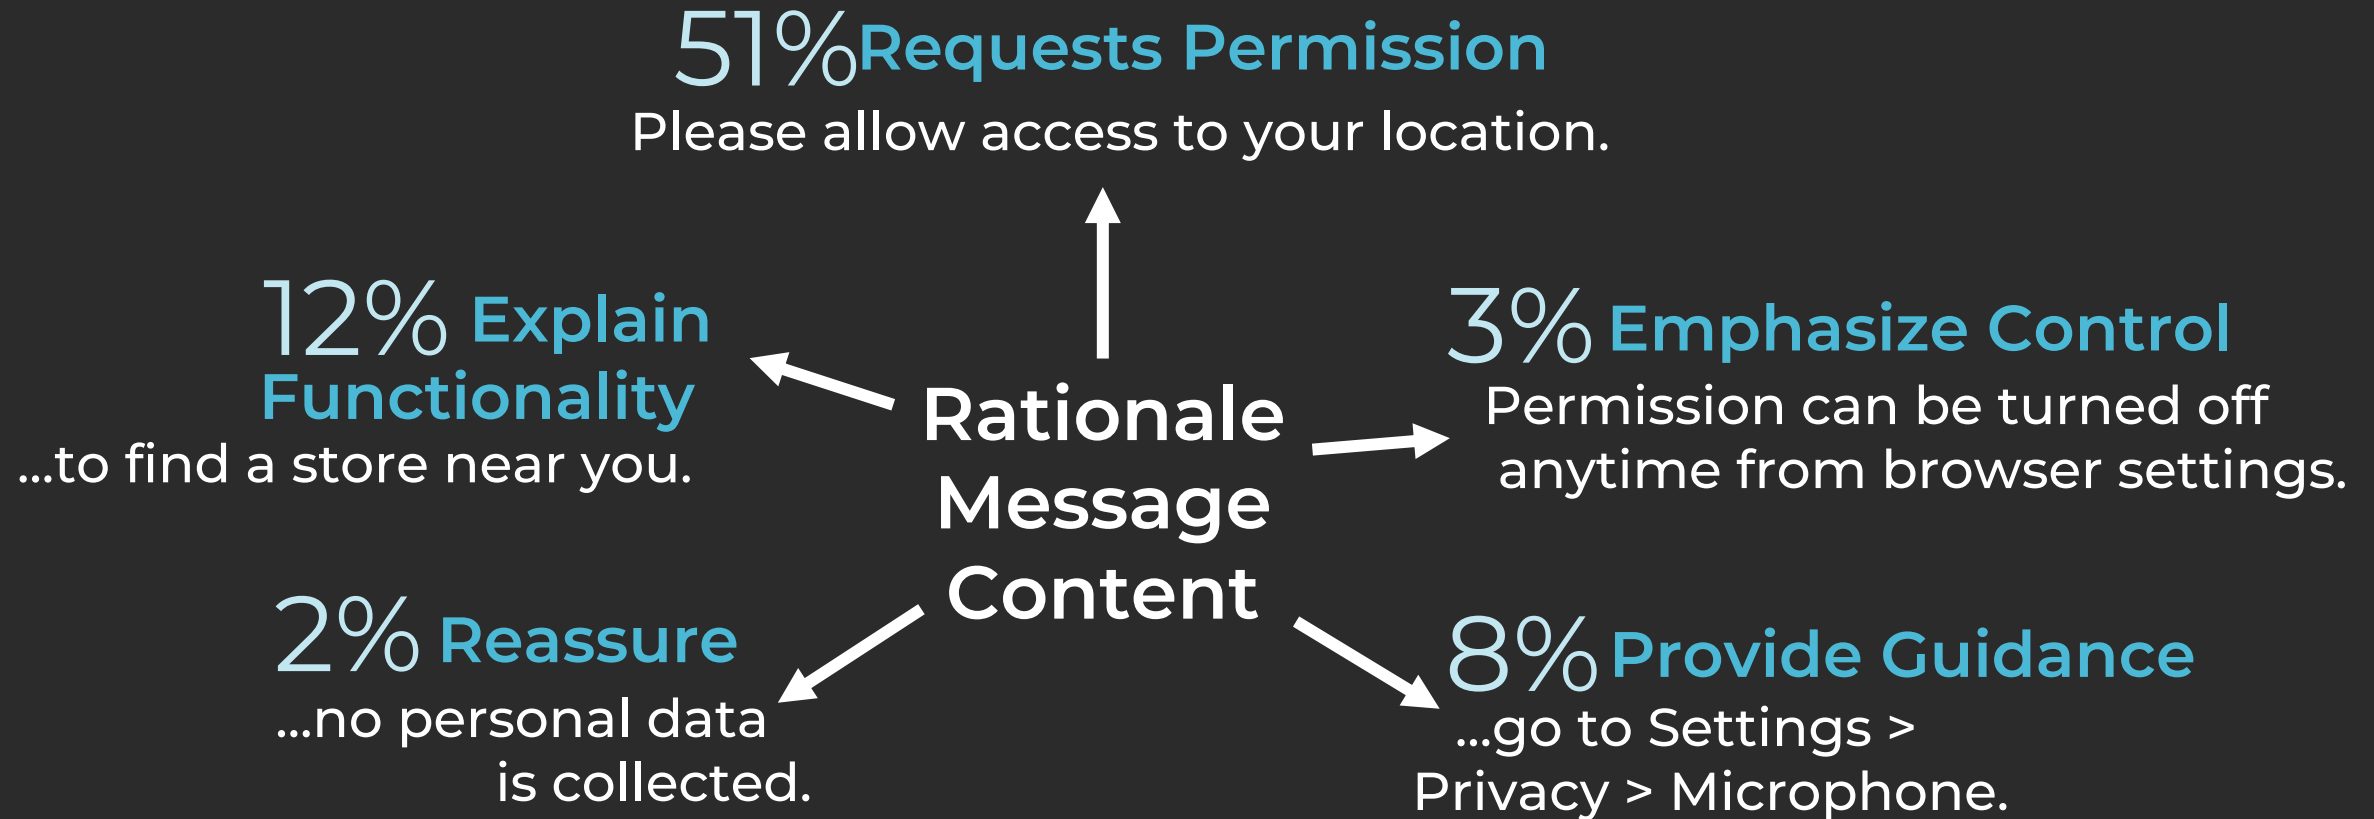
51% Requests Permission
Please allow access to your location.

12% Explain Functionality
...to find a store near you.

Rationale Message Content

3% Emphasize Control
Permission can be turned off anytime from browser settings.

2% Reassure
...no personal data is collected.

8% Provide Guidance
...go to Settings > Privacy > Microphone.